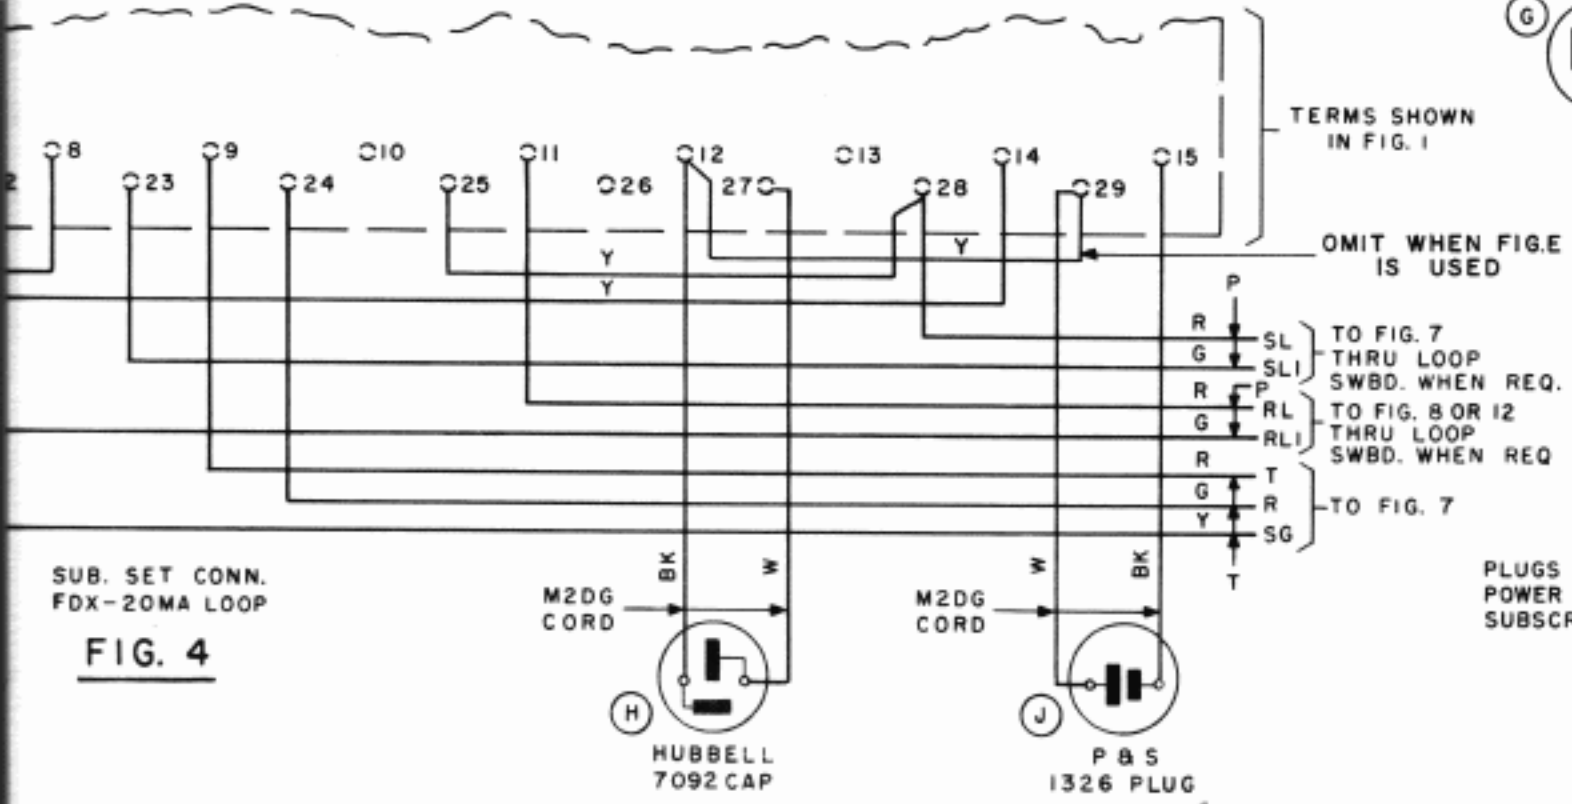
G

TERMS SHOWN IN FIG. 1

8 9 10 11 12 13 14 15

2 23 24 25 26 27 28 29

OMIT WHEN FIG.E IS USED

Y
Y
Y

P
R SL
G SL1
TO FIG. 7 THRU LOOP SWBD. WHEN REQ.

R P RL
G RL1
TO FIG. 8 OR 12 THRU LOOP SWBD. WHEN REQ

R T
G R
Y SG
T
TO FIG. 7

SUB. SET CONN. FDX-20MA LOOP

FIG. 4

BK W
M2DG CORD

W BK
M2DG CORD

H
HUBBELL 7092 CAP

J
P & S 1326 PLUG

PLUGS
POWER
SUBSCR